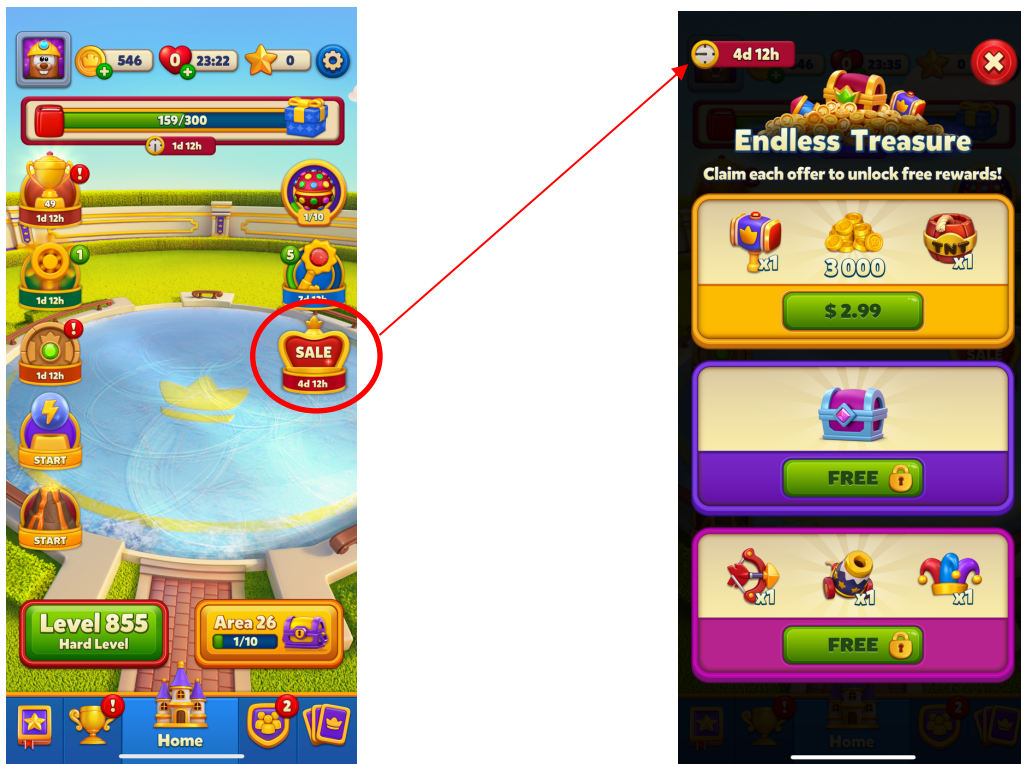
546 0 23:22 0

159/300

1d 12h

49
1d 12h

1/10

1

1d 12h

5

7d 12h

1d 12h

SALE
4d 12h

START

START

Level 855
Hard Level

Area 26
1/10

2

Home

4d 12h

Endless Treasure

Claim each offer to unlock free rewards!

x1 3000 TNT x1

$ 2.99

FREE

x1 x1 x1

FREE

Home